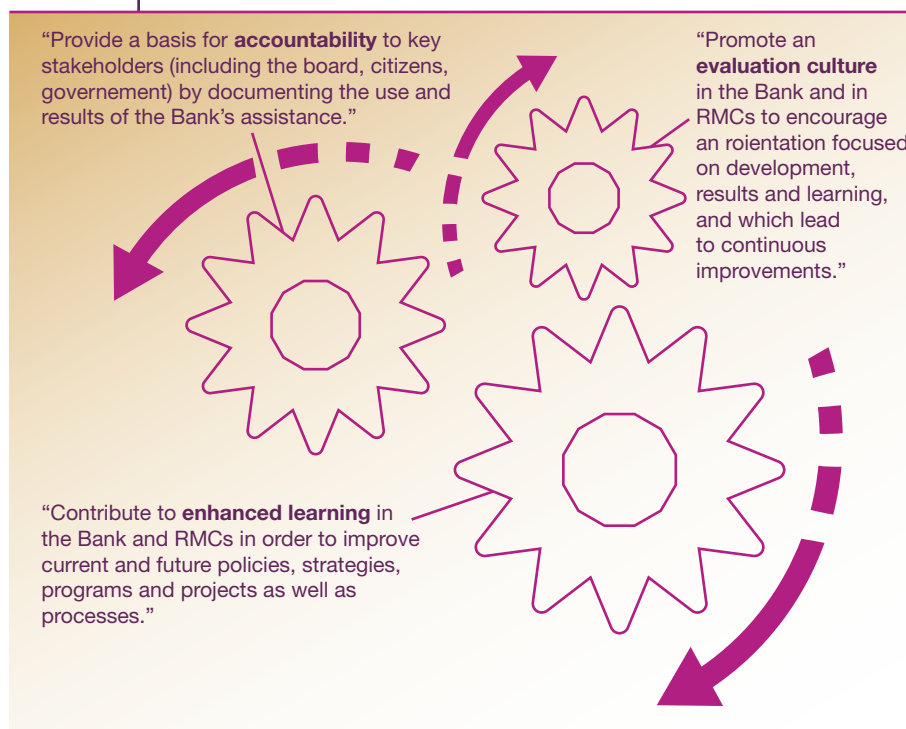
“Provide a basis for **accountability** to key stakeholders (including the board, citizens, governement) by documenting the use and results of the Bank’s assistance.”

“Promote an **evaluation culture** in the Bank and in RMCs to encourage an roientation focused on development, results and learning, and which lead to continuous improvements.”

“Contribute to **enhanced learning** in the Bank and RMCs in order to improve current and future policies, strategies, programs and projects as well as processes.”